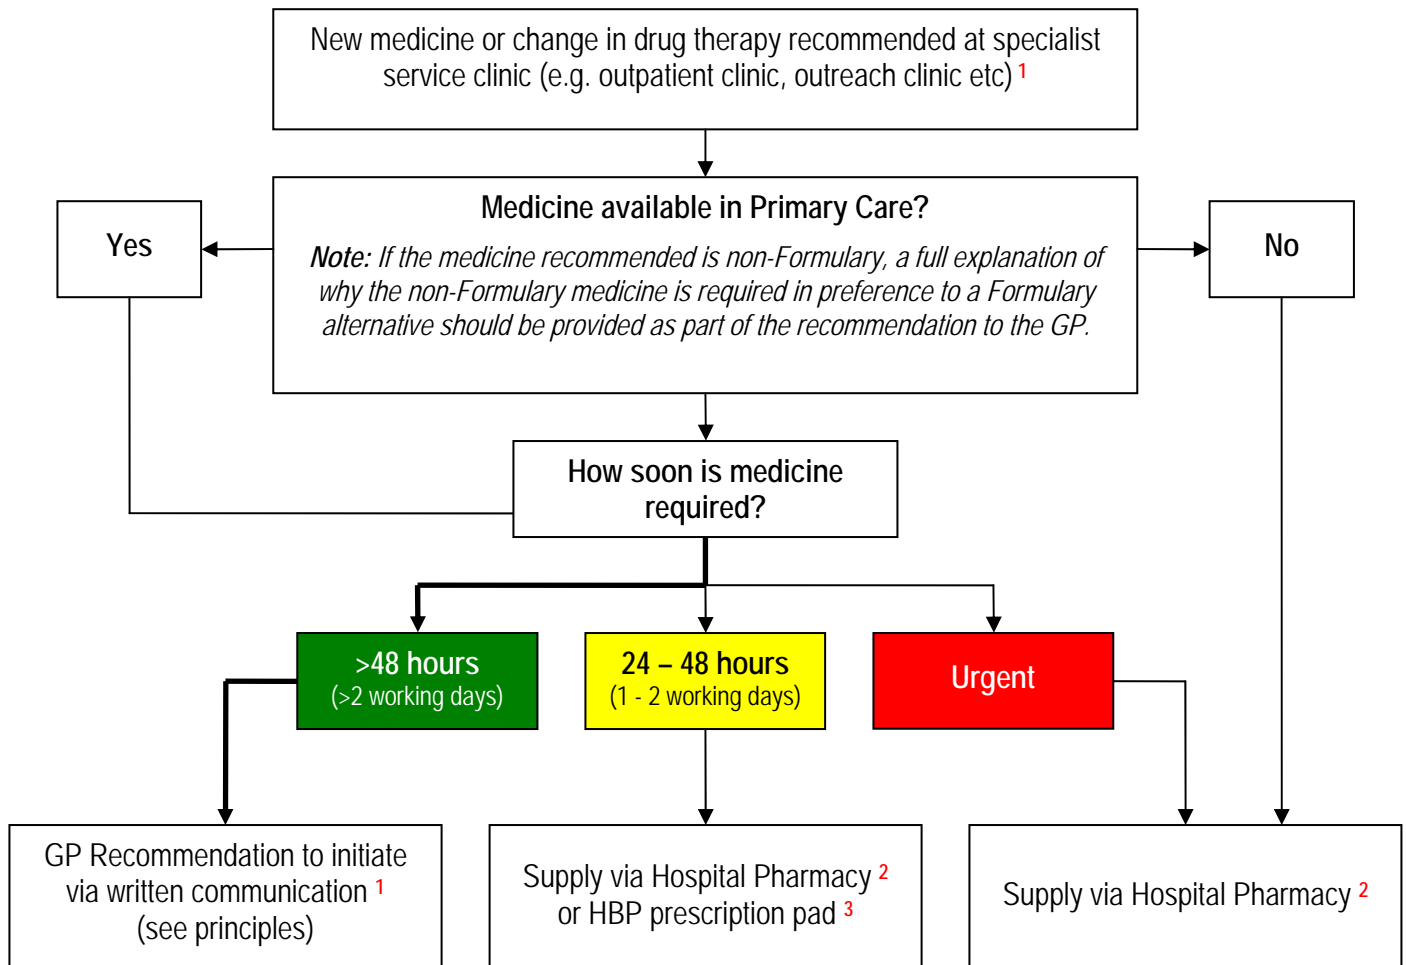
New medicine or change in drug therapy recommended at specialist service clinic (e.g. outpatient clinic, outreach clinic etc) $^1$

Medicine available in Primary Care?

*Note:* If the medicine recommended is non-Formulary, a full explanation of why the non-Formulary medicine is required in preference to a Formulary alternative should be provided as part of the recommendation to the GP.

Yes

No

How soon is medicine required?

>48 hours
(>2 working days)

24 – 48 hours
(1 - 2 working days)

Urgent

GP Recommendation to initiate via written communication $^1$
(see principles)

Supply via Hospital Pharmacy $^2$ or HBP prescription pad $^3$

Supply via Hospital Pharmacy $^2$